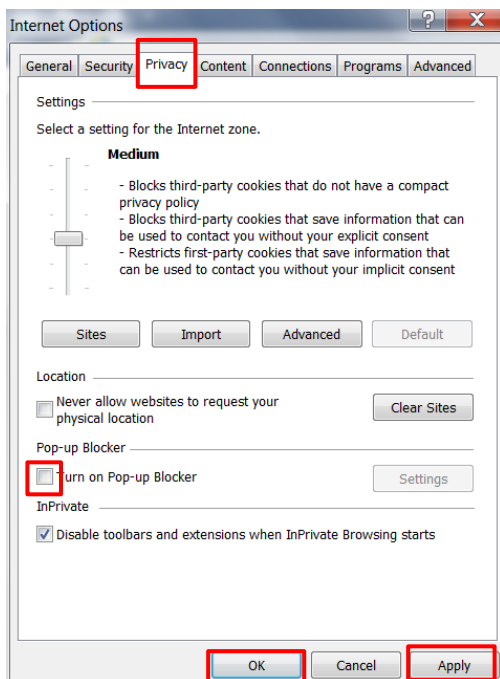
Internet Options

?
X

General
Security
Privacy
Content
Connections
Programs
Advanced

Settings

Select a setting for the Internet zone.

Medium

- Blocks third-party cookies that do not have a compact privacy policy
- Blocks third-party cookies that save information that can be used to contact you without your explicit consent
- Restricts first-party cookies that save information that can be used to contact you without your implicit consent

Sites
Import
Advanced
Default

Location

Never allow websites to request your physical location

Clear Sites

Pop-up Blocker

Turn on Pop-up Blocker

Settings

InPrivate

Disable toolbars and extensions when InPrivate Browsing starts

OK
Cancel
Apply